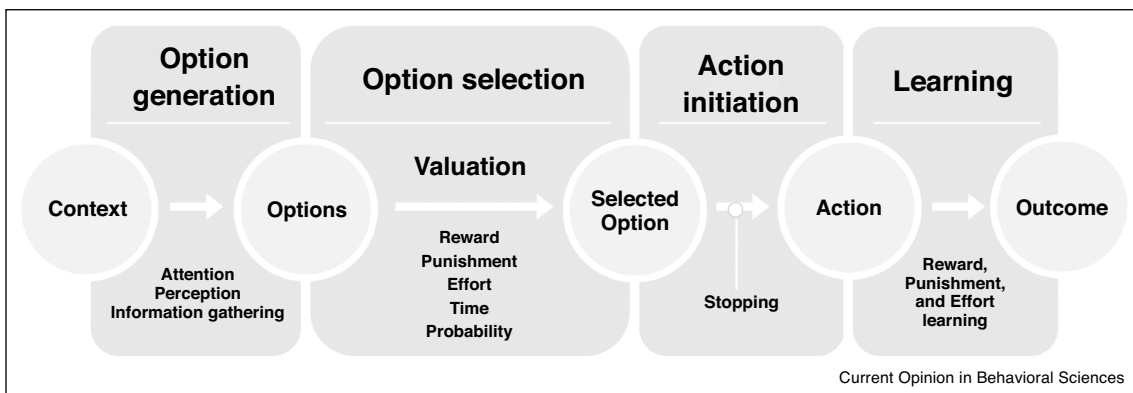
Option generation

Option selection

Action initiation

Learning

Context

Options

Valuation

Selected Option

Action

Outcome

Attention
Perception
Information gathering

Reward
Punishment
Effort
Time
Probability

Stopping

Reward, Punishment, and Effort learning

Current Opinion in Behavioral Sciences